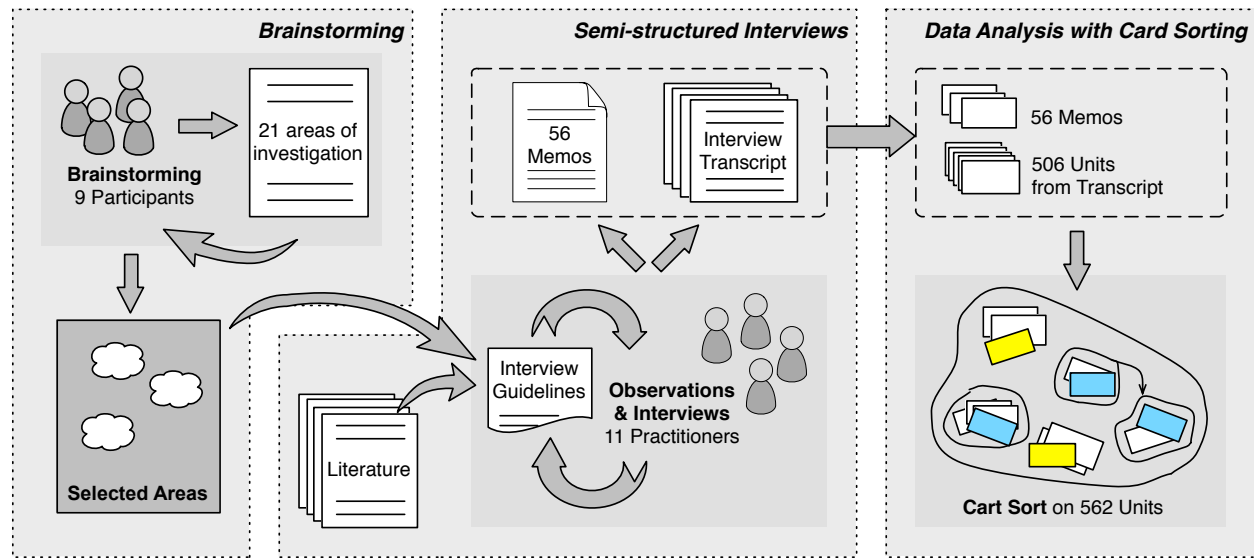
Brainstorming

Brainstorming
9 Participants

21 areas of investigation

Selected Areas

Semi-structured Interviews

56 Memos

Interview Transcript

Interview Guidelines

Literature

Observations & Interviews
11 Practitioners

Data Analysis with Card Sorting

56 Memos

506 Units from Transcript

Cart Sort on 562 Units